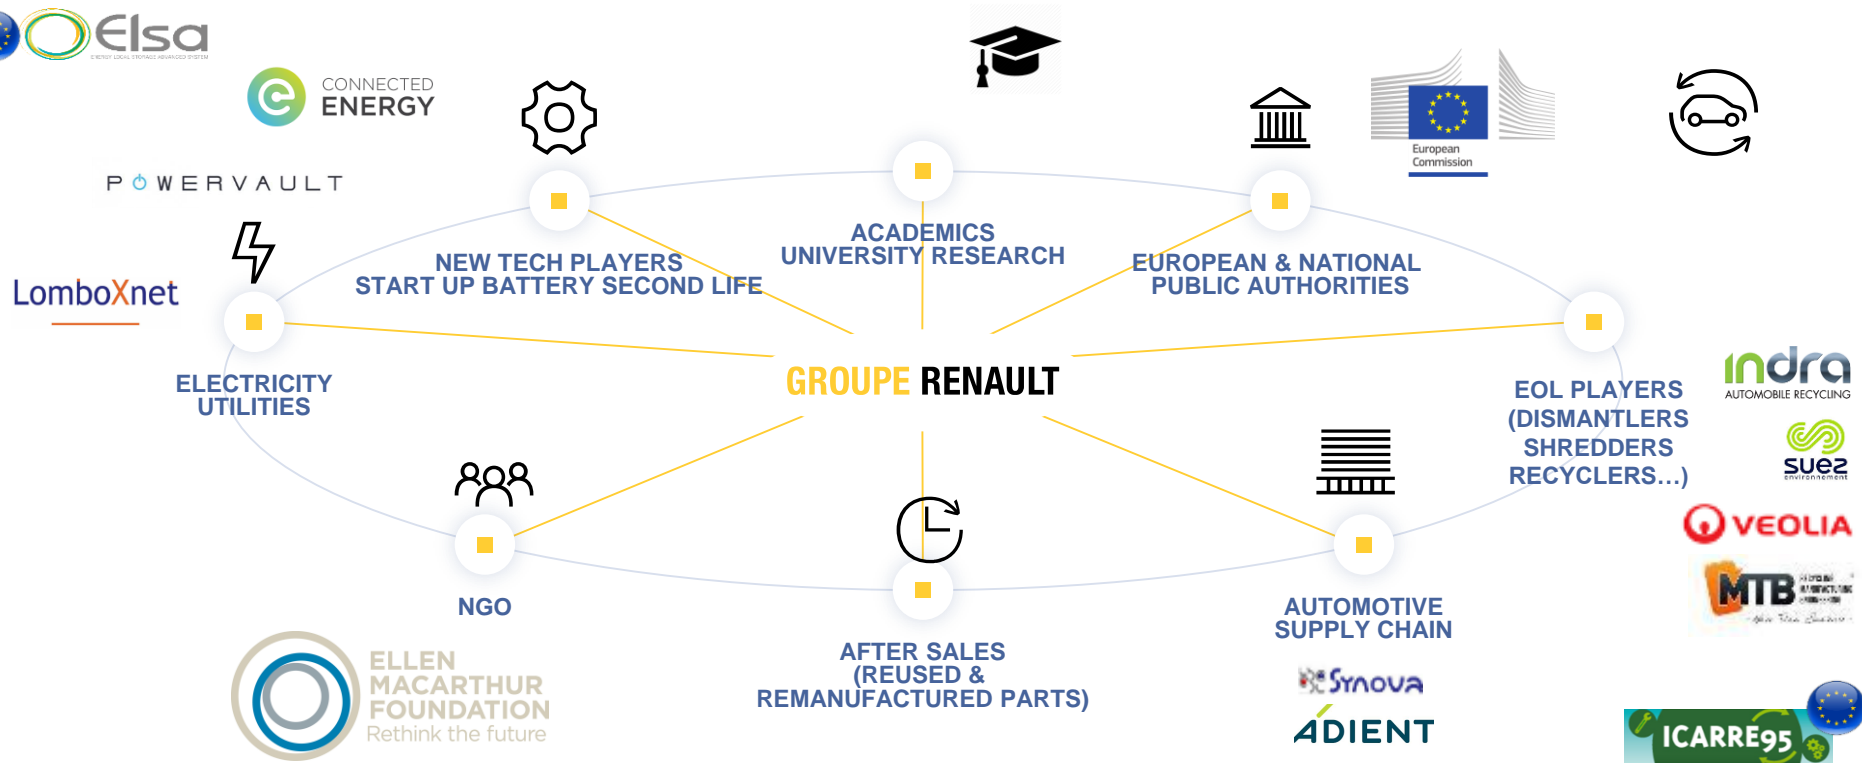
Elsa

CONNECTED ENERGY

POWERVAULT

LomboXnet

NEW TECH PLAYERS
START UP BATTERY SECOND LIFE

ACADEMICS
UNIVERSITY RESEARCH

EUROPEAN & NATIONAL
PUBLIC AUTHORITIES

European Commission

ELECTRICITY
UTILITIES

GROUPE RENAULT

EOL PLAYERS
(DISMANTLERS
SHREDDERS
RECYCLERS...)

indra
AUTOMOBILE RECYCLING

suez

VEOLIA

MTB

NGO

AFTER SALES
(REUSED &
REMANUFACTURED PARTS)

AUTOMOTIVE
SUPPLY CHAIN

Synova

ADIENT

ELLEN MACARTHUR FOUNDATION
Rethink the future

ICARRE95